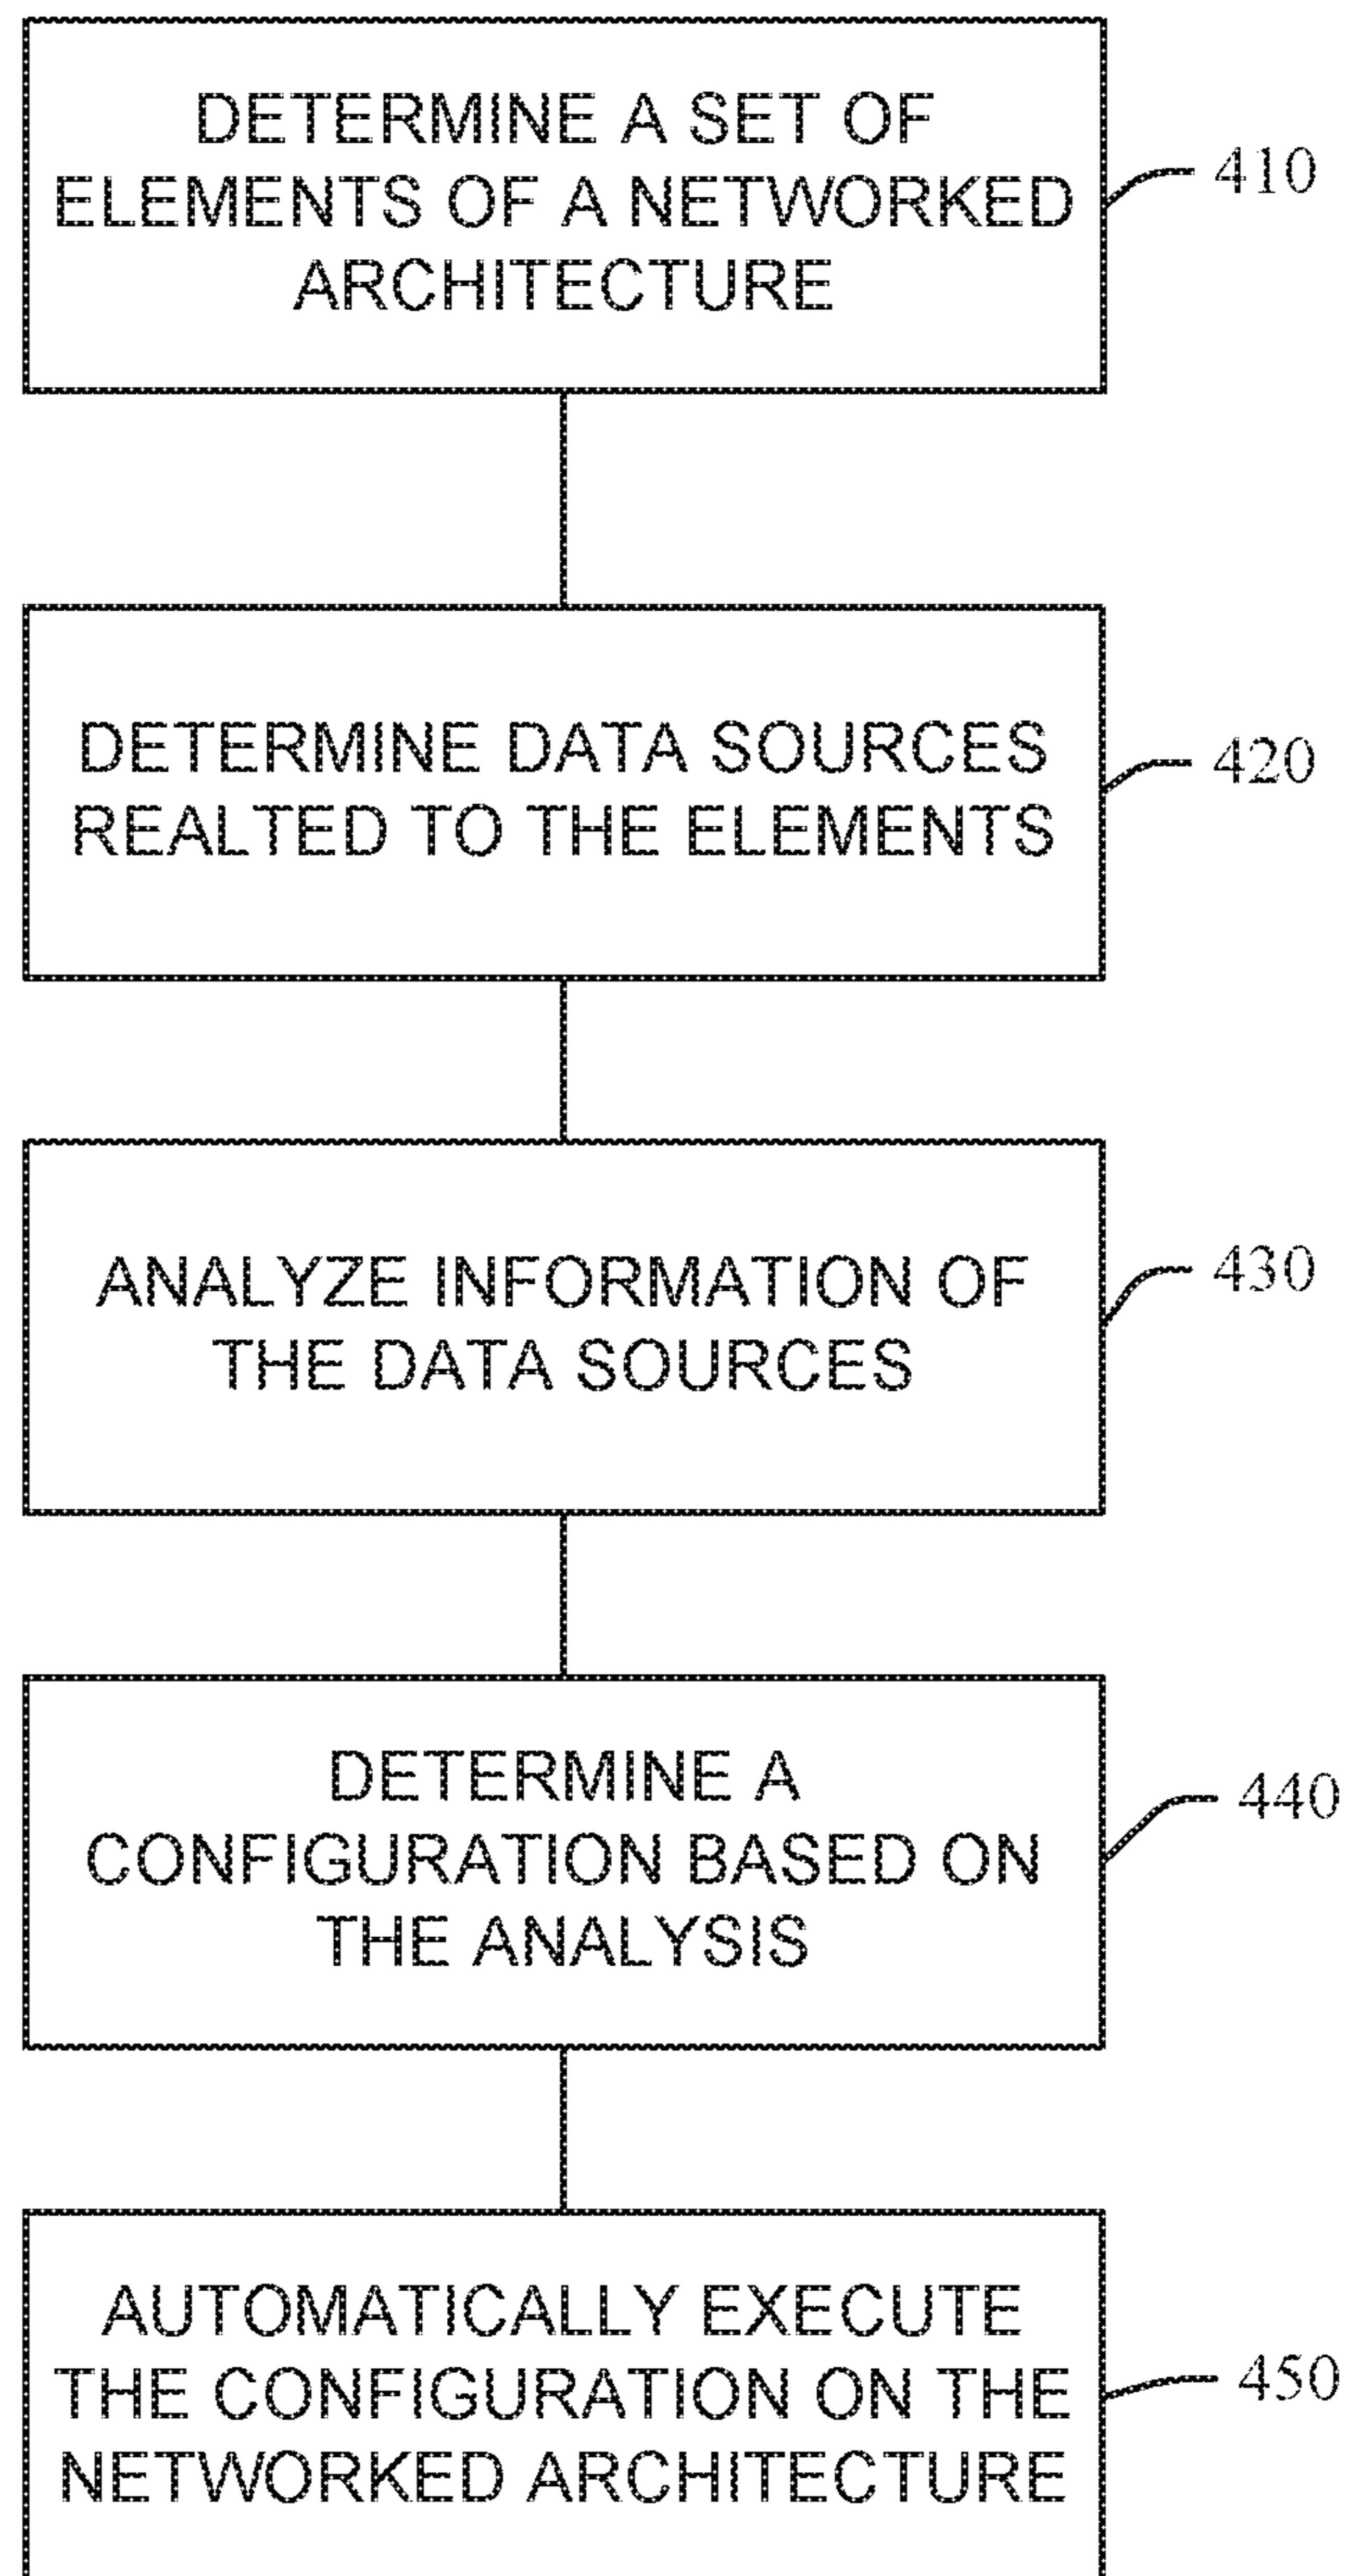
DETERMINE A SET OF ELEMENTS OF A NETWORKED ARCHITECTURE

410

DETERMINE DATA SOURCES REALTED TO THE ELEMENTS

420

ANALYZE INFORMATION OF THE DATA SOURCES

430

DETERMINE A CONFIGURATION BASED ON THE ANALYSIS

440

AUTOMATICALLY EXECUTE THE CONFIGURATION ON THE NETWORKED ARCHITECTURE

450